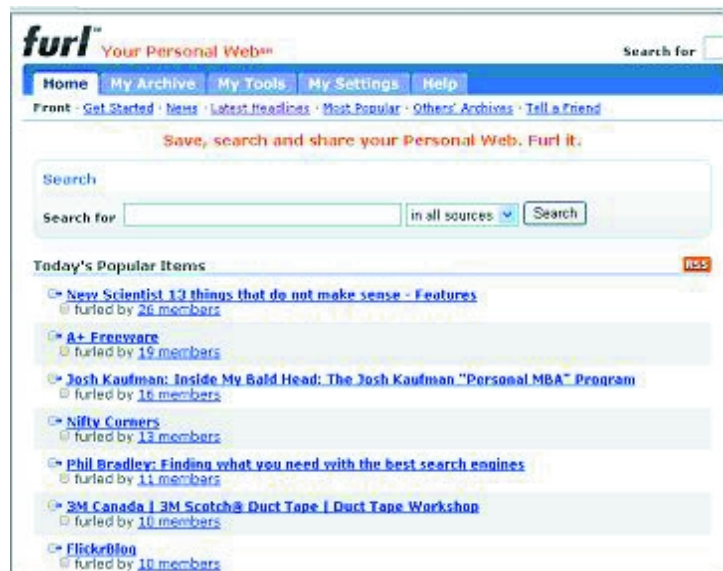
furl™ Your Personal Web℠

Search for

Home | My Archive | My Tools | My Settings | Help

Front · Get Started · News · Latest Headlines · Most Popular · Others' Archives · Tell a Friend

Save, search and share your Personal Web. Furl it.

Search

Search for [in all sources] Search

Today's Popular Items

RSS

New Scientist 13 things that do not make sense - Features
furled by 26 members

A+ Freeware
furled by 19 members

Josh Kaufman: Inside My Bald Head: The Josh Kaufman "Personal MBA" Program
furled by 16 members

Nifty Corners
furled by 13 members

Phil Bradley: Finding what you need with the best search engines
furled by 11 members

3M Canada | 3M Scotch® Duct Tape | Duct Tape Workshop
furled by 10 members

FlickrBlog
furled by 10 members